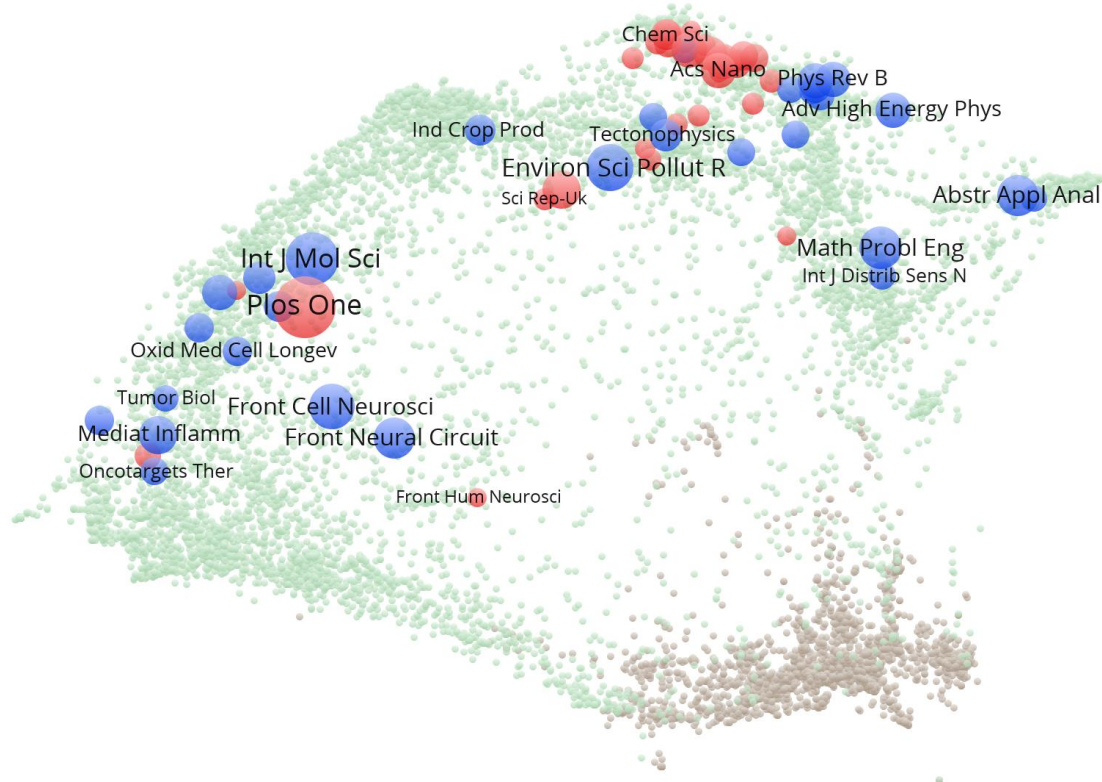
Chem Sci
Acs Nano
Phys Rev B
Adv High Energy Phys
Ind Crop Prod
Tectonophysics
Environ Sci Pollut R
Sci Rep-Uk
Abstr Appl Anal
Int J Mol Sci
Math Probl Eng
Int J Distrib Sens N
Plos One
Oxid Med Cell Longev
Tumor Biol
Front Cell Neurosci
Mediat Inflamm
Front Neural Circuit
Oncotargets Ther
Front Hum Neurosci